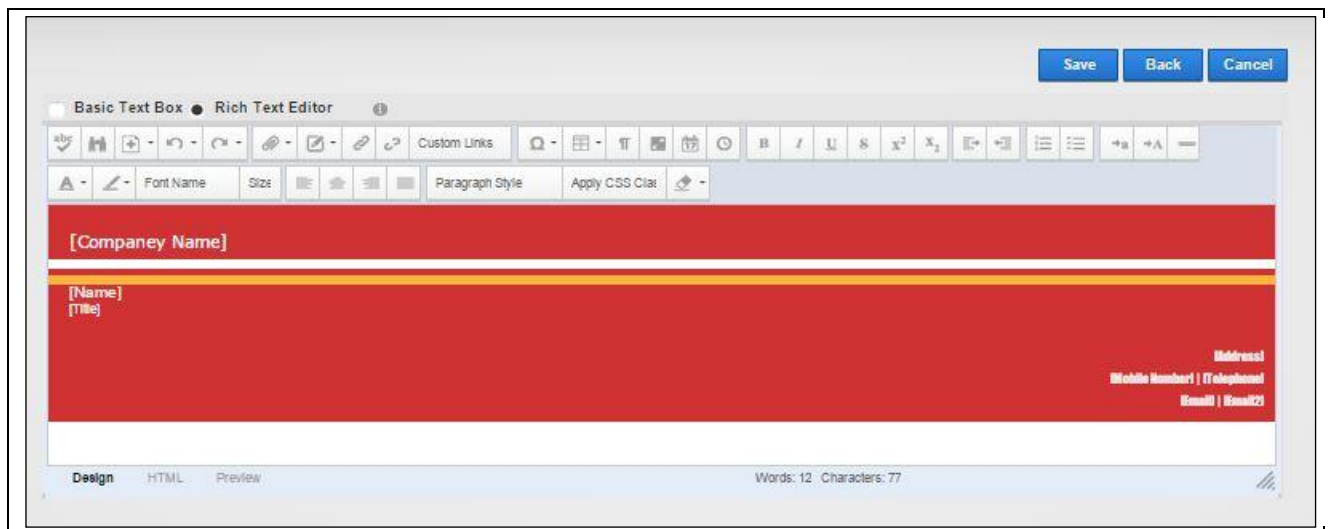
Save Back Cancel

Basic Text Box Rich Text Editor

Custom Links

Font Name Size Paragraph Style Apply CSS Clas

[Companey Name]

[Name]
[Title]

[Address]
[Mobile Number] | [Telephone]
[Email] | [Email2]

Design HTML Preview

Words: 12 Characters: 77